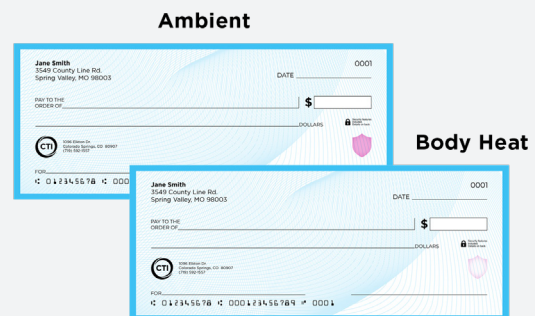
Ambient

Jane Smith
3549 County Line Rd.
Spring Valley, MO 98003

0001

DATE

PAY TO THE ORDER OF

$

DOLLARS

Security features details on back.

CTI
5196 Elkton Dr.
Colorado Springs, CO 80907
(719) 592-1557

FOR

⑆ 012345678 ⑆

Body Heat

Jane Smith
3549 County Line Rd.
Spring Valley, MO 98003

0001

DATE

PAY TO THE ORDER OF

$

DOLLARS

Security features details on back.

CTI
5196 Elkton Dr.
Colorado Springs, CO 80907
(719) 592-1557

FOR

⑆ 012345678 ⑆ 0001234567890 ⑈ 0001